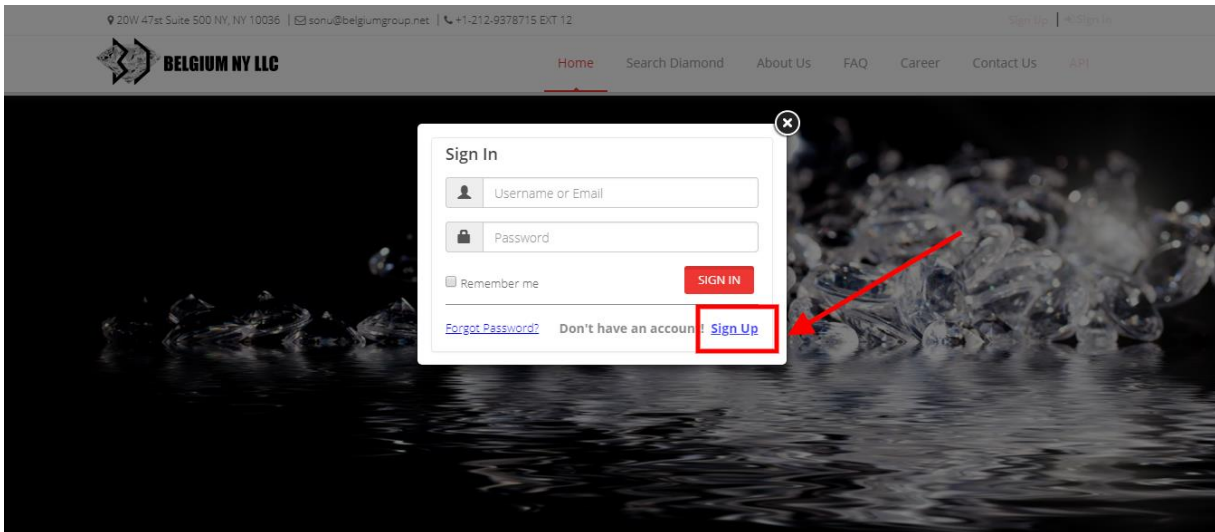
20W 47st Suite 500 NY, NY 10036 | sonu@belgiumgroup.net | +1-212-9378715 EXT 12

Sign Up | Sign In

BELGIUM NY LLC

Home Search Diamond About Us FAQ Career Contact Us API

Sign In

Username or Email

Password

Remember me

SIGN IN

Forgot Password? Don't have an accoun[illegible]! Sign Up